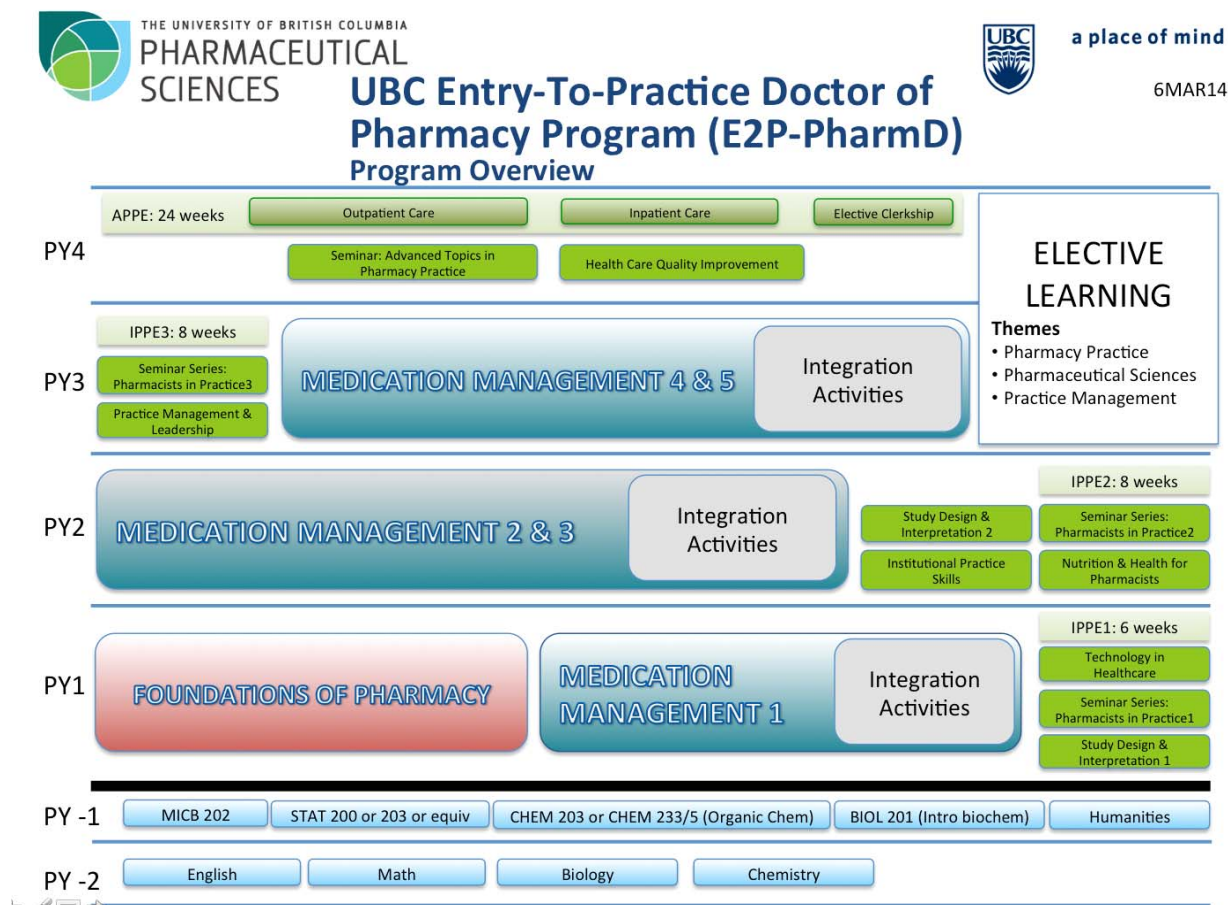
THE UNIVERSITY OF BRITISH COLUMBIA
PHARMACEUTICAL SCIENCES

UBC

a place of mind

6MAR14

UBC Entry-To-Practice Doctor of Pharmacy Program (E2P-PharmD)
Program Overview

PY4

APPE: 24 weeks

Outpatient Care

Inpatient Care

Elective Clerkship

Seminar: Advanced Topics in Pharmacy Practice

Health Care Quality Improvement

ELECTIVE LEARNING
Themes
• Pharmacy Practice
• Pharmaceutical Sciences
• Practice Management

PY3

IPPE3: 8 weeks

Seminar Series: Pharmacists in Practice3

Practice Management & Leadership

MEDICATION MANAGEMENT 4 & 5

Integration Activities

PY2

MEDICATION MANAGEMENT 2 & 3

Integration Activities

Study Design & Interpretation 2

Institutional Practice Skills

IPPE2: 8 weeks

Seminar Series: Pharmacists in Practice2

Nutrition & Health for Pharmacists

PY1

FOUNDATIONS OF PHARMACY

MEDICATION MANAGEMENT 1

Integration Activities

IPPE1: 6 weeks

Technology in Healthcare

Seminar Series: Pharmacists in Practice1

Study Design & Interpretation 1

PY -1

MICB 202

STAT 200 or 203 or equiv

CHEM 203 or CHEM 233/5 (Organic Chem)

BIOL 201 (Intro biochem)

Humanities

PY -2

English

Math

Biology

Chemistry